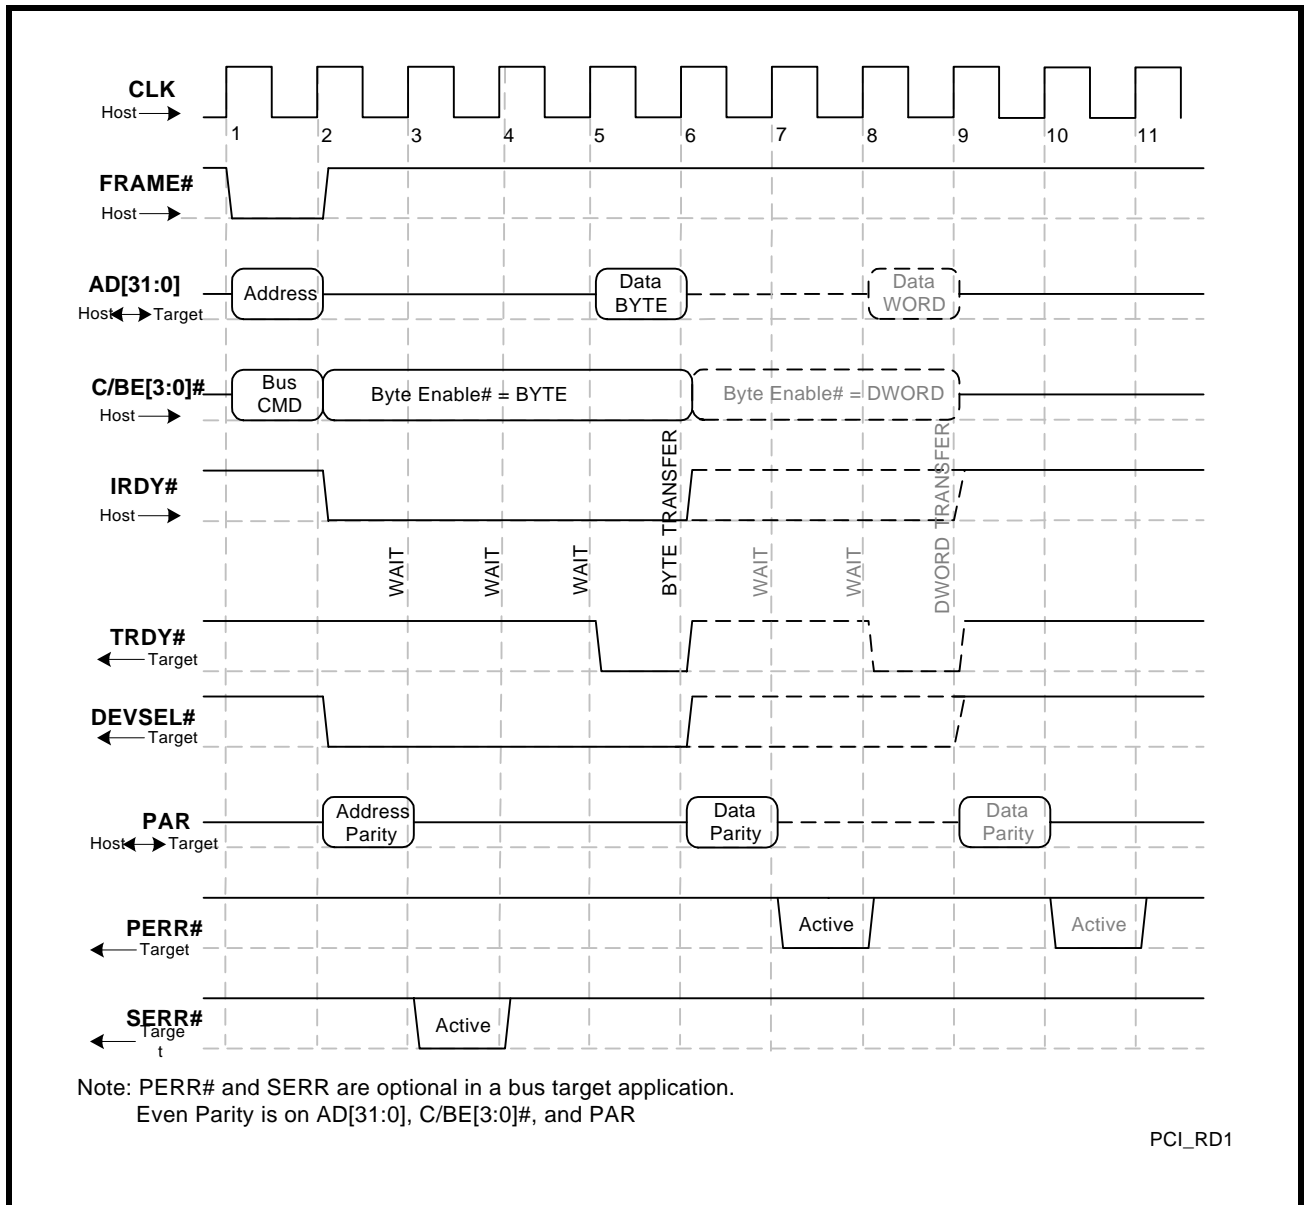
CLK
Host

1 2 3 4 5 6 7 8 9 10 11

FRAME#
Host

AD[31:0]
Host Target

Address

Data BYTE

Data WORD

C/BE[3:0]#
Host

Bus CMD

Byte Enable# = BYTE

Byte Enable# = DWORD

IRDY#
Host

WAIT WAIT WAIT BYTE TRANSFER WAIT WAIT DWORD TRANSFER

TRDY#
Target

DEVSEL#
Target

PAR
Host Target

Address Parity

Data Parity

Data Parity

PERR#
Target

Active

Active

SERR#
Targe t

Active

Note: PERR# and SERR are optional in a bus target application.
Even Parity is on AD[31:0], C/BE[3:0]#, and PAR

PCI_RD1